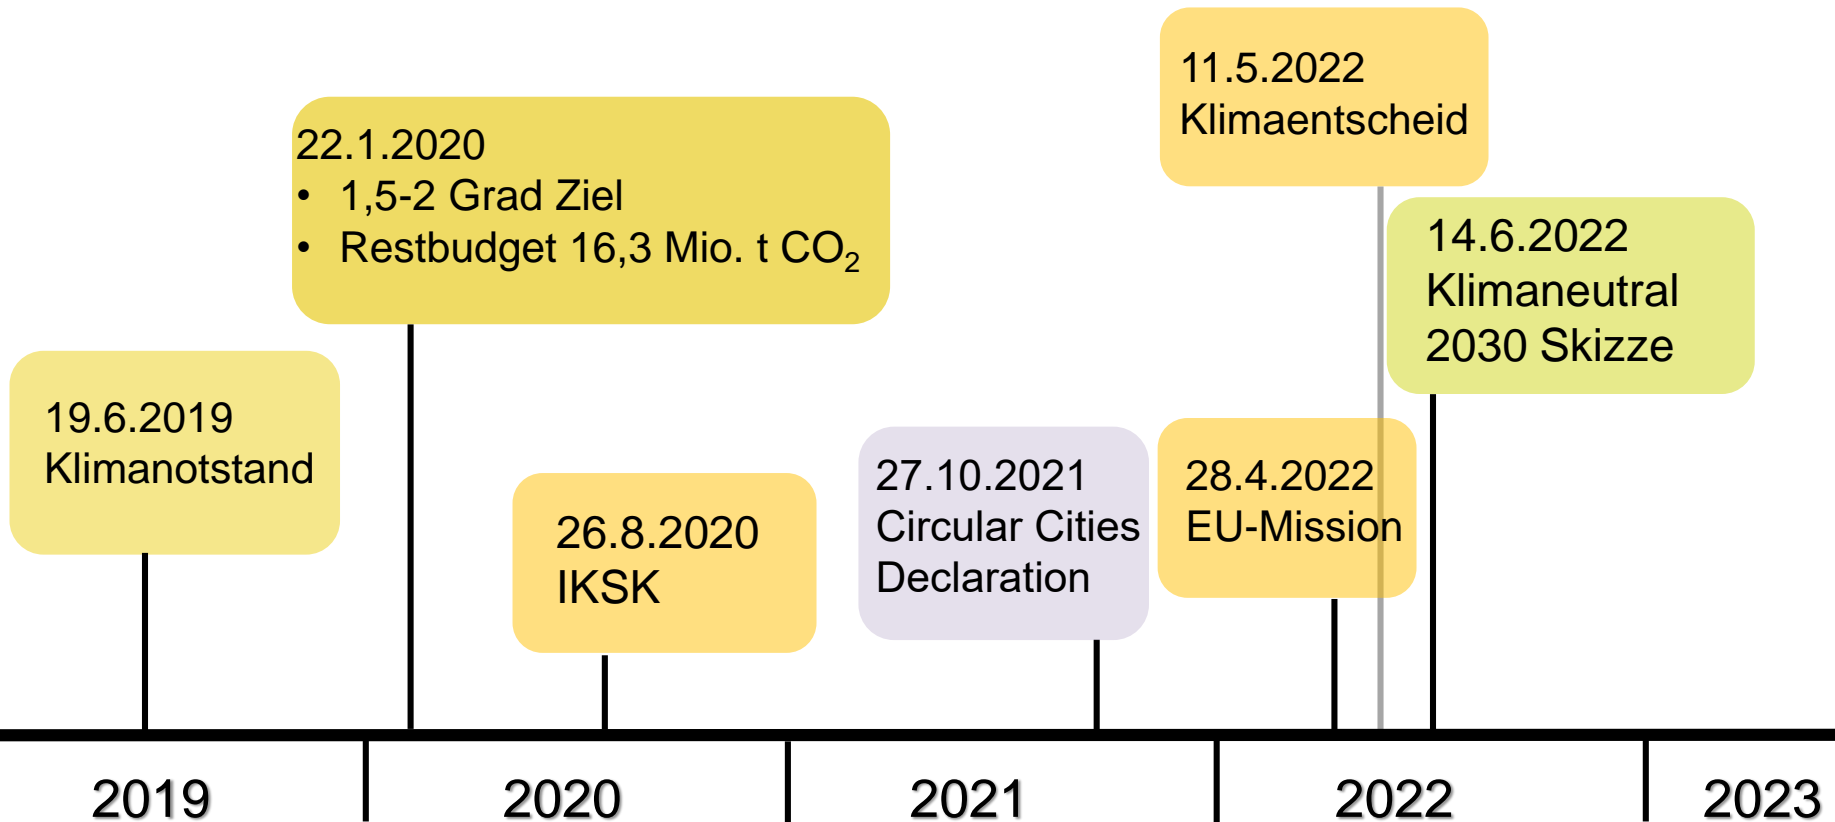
11.5.2022
Klimaentscheid

22.1.2020
• 1,5-2 Grad Ziel
• Restbudget 16,3 Mio. t $CO_2$

14.6.2022
Klimaneutral 2030 Skizze

19.6.2019
Klimanotstand

26.8.2020
IKSK

27.10.2021
Circular Cities Declaration

28.4.2022
EU-Mission

2019

2020

2021

2022

2023